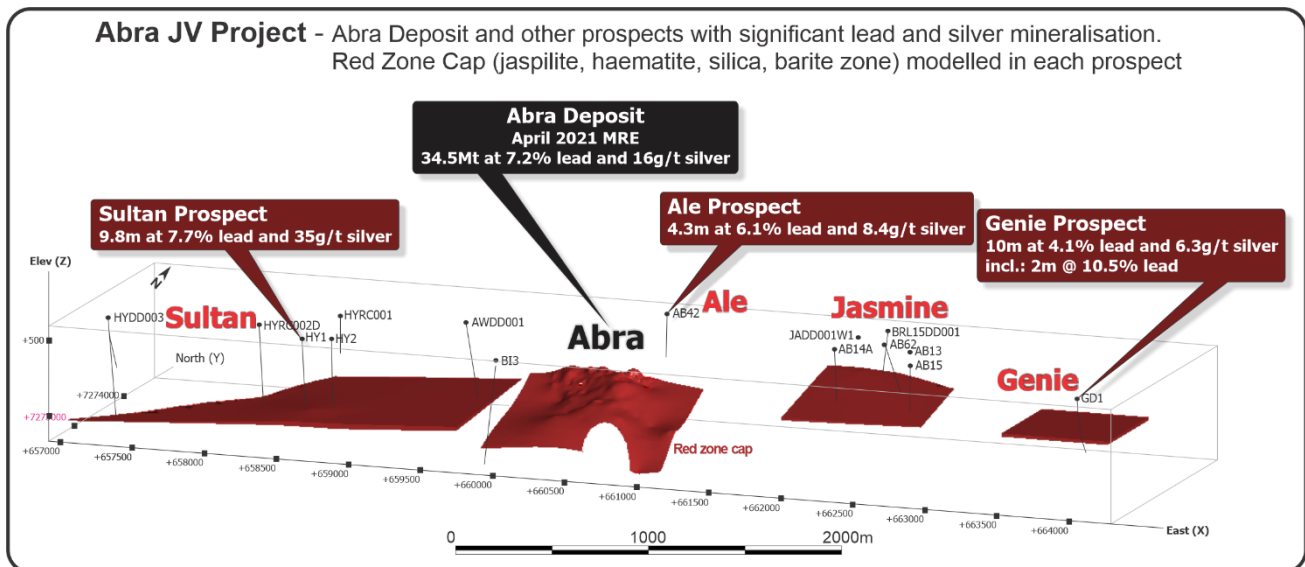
**Abra JV Project** - Abra Deposit and other prospects with significant lead and silver mineralisation. Red Zone Cap (jaspilite, haematite, silica, barite zone) modelled in each prospect

**Abra Deposit**
April 2021 MRE
34.5Mt at 7.2% lead and 16g/t silver

**Sultan Prospect**
9.8m at 7.7% lead and 35g/t silver

**Ale Prospect**
4.3m at 6.1% lead and 8.4g/t silver

**Genie Prospect**
10m at 4.1% lead and 6.3g/t silver
incl.: 2m @ 10.5% lead

Elev (Z)
N
Sultan
HYDD003
HYRC002D
HYRC001
HY1
HY2
AWDD001
BI3
Abra
AB42
Ale
Jasmine
JADD001W1
BRL15DD001
AB14A
AB62
AB13
AB15
Genie
GD1
North (Y)
+500
+7274000
+7273000
+657000
+657500
+658000
+658500
+659000
+659500
+660000
+660500
+661000
+661500
+662000
+662500
+663000
+663500
+664000
East (X)
Red zone cap
0
1000
2000m